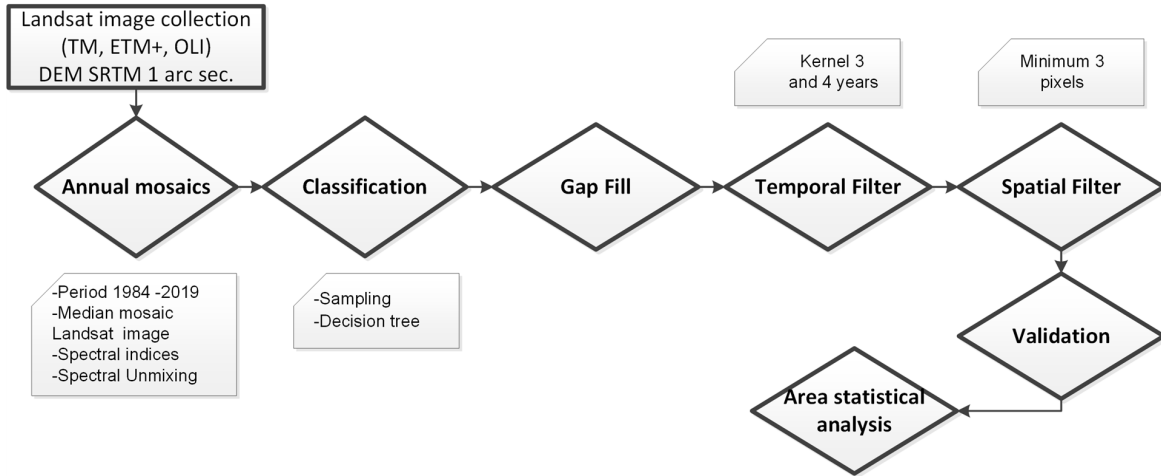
Landsat image collection
(TM, ETM+, OLI)
DEM SRTM 1 arc sec.

Kernel 3
and 4 years

Minimum 3
pixels

Annual mosaics

Classification

Gap Fill

Temporal Filter

Spatial Filter

-Period 1984 -2019
-Median mosaic Landsat image
-Spectral indices
-Spectral Unmixing

-Sampling
-Decision tree

Validation

Area statistical analysis